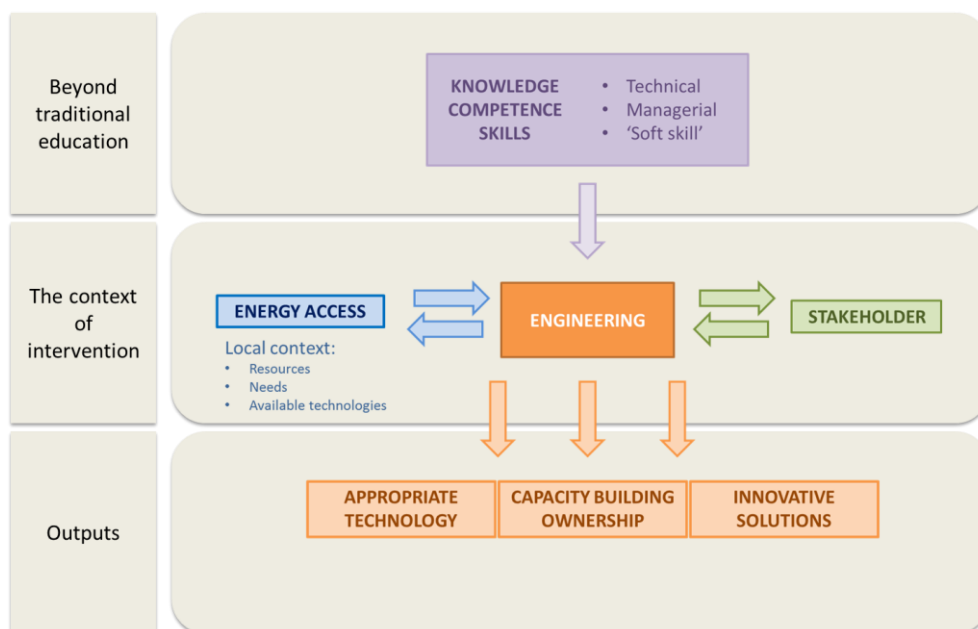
Beyond traditional education

KNOWLEDGE
COMPETENCE
SKILLS

• Technical
• Managerial
• 'Soft skill'

The context of intervention

ENERGY ACCESS

Local context:
• Resources
• Needs
• Available technologies

ENGINEERING

STAKEHOLDER

Outputs

APPROPRIATE TECHNOLOGY

CAPACITY BUILDING OWNERSHIP

INNOVATIVE SOLUTIONS